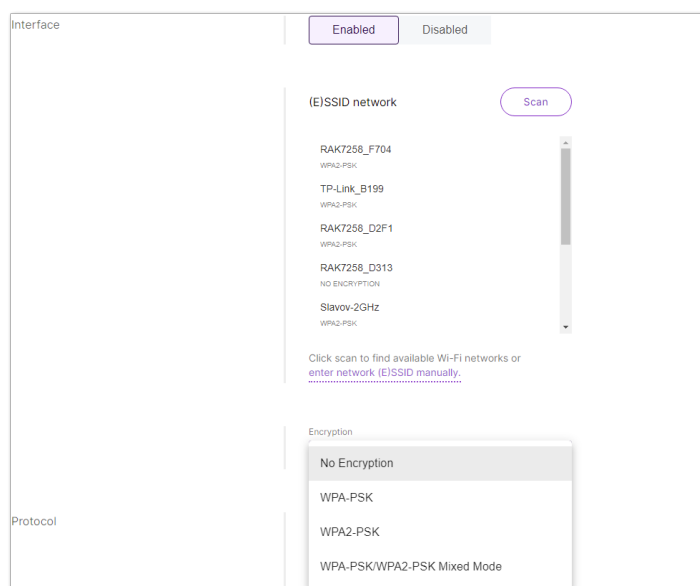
Interface

Enabled Disabled

(E)SSID network

Scan

RAK7258_F704
WPA2-PSK

TP-Link_B199
WPA2-PSK

RAK7258_D2F1
WPA2-PSK

RAK7258_D313
NO ENCRYPTION

Slavov-2GHz
WPA2-PSK

Click scan to find available Wi-Fi networks or enter network (E)SSID manually.

Encryption

No Encryption

WPA-PSK

WPA2-PSK

WPA-PSK/WPA2-PSK Mixed Mode

Protocol